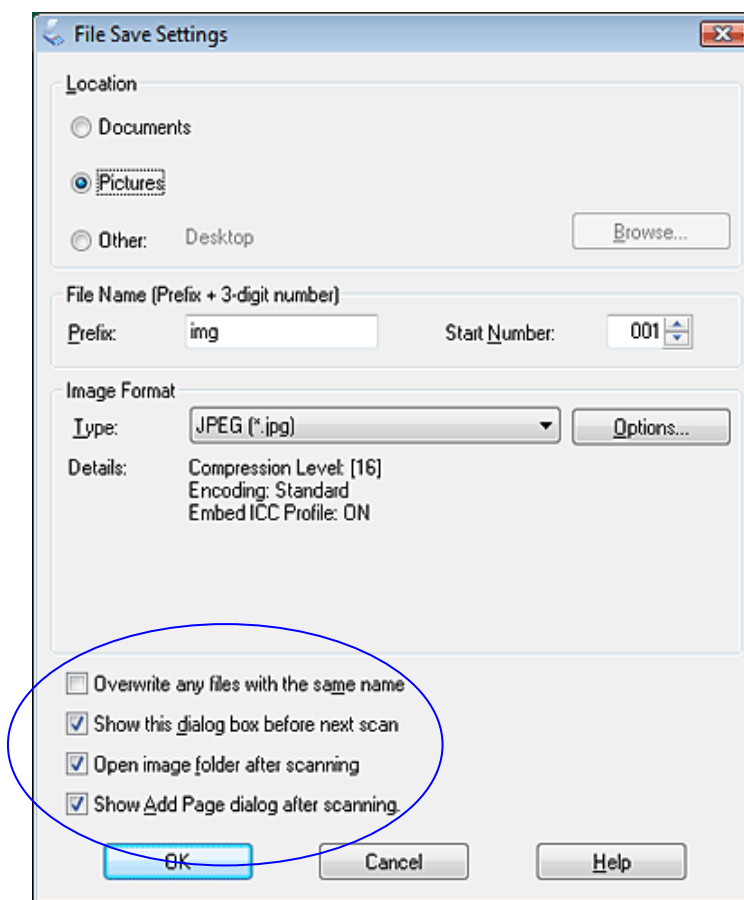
File Save Settings

Location

Documents

Pictures

Other: Desktop

Browse...

File Name (Prefix + 3-digit number)

Prefix: img

Start Number: 001

Image Format

Type: JPEG (*.jpg)

Options...

Details: Compression Level: [16]
Encoding: Standard
Embed ICC Profile: ON

Overwrite any files with the same name

Show this dialog box before next scan

Open image folder after scanning

Show Add Page dialog after scanning.

OK

Cancel

Help